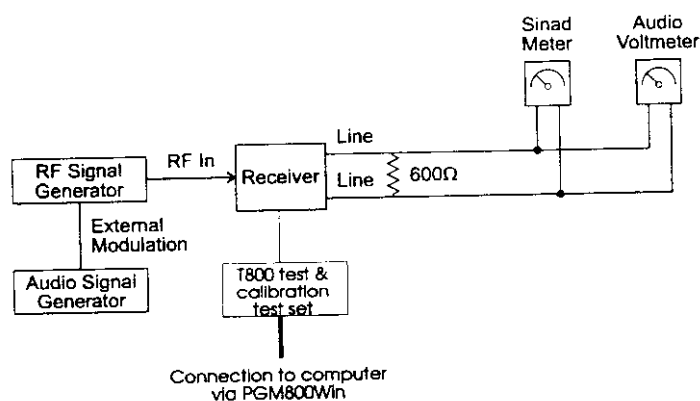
Sinad Meter

Audio Voltmeter

Line

RF Signal Generator

RF In

Receiver

Line

600Ω

External Modulation

Audio Signal Generator

T800 test & calibration test set

Connection to computer via PGM800Win